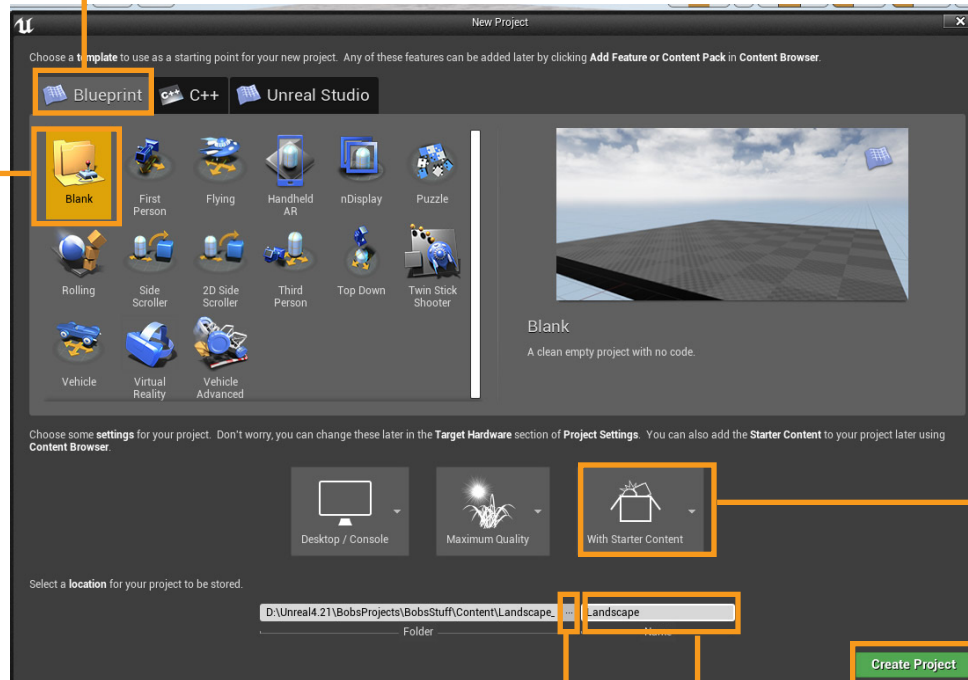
New Project

Choose a template to use as a starting point for your new project. Any of these features can be added later by clicking **Add Feature or Content Pack** in **Content Browser**.

Blueprint
C++
Unreal Studio

Blank
First Person
Flying
Handheld AR
nDisplay
Puzzle
Rolling
Side Scroller
2D Side Scroller
Third Person
Top Down
Twin Stick Shooter
Vehicle
Virtual Reality
Vehicle Advanced

Blank
A clean empty project with no code.

Choose some **settings** for your project. Don't worry, you can change these later in the **Target Hardware** section of **Project Settings**. You can also add the **Starter Content** to your project later using **Content Browser**.

Desktop / Console
Maximum Quality
With Starter Content

Select a **location** for your project to be stored.

D:\Unreal4.21\BobsProjects\BobsStuff\Content\Landscape_
...
Landscape
Folder
Name

Create Project